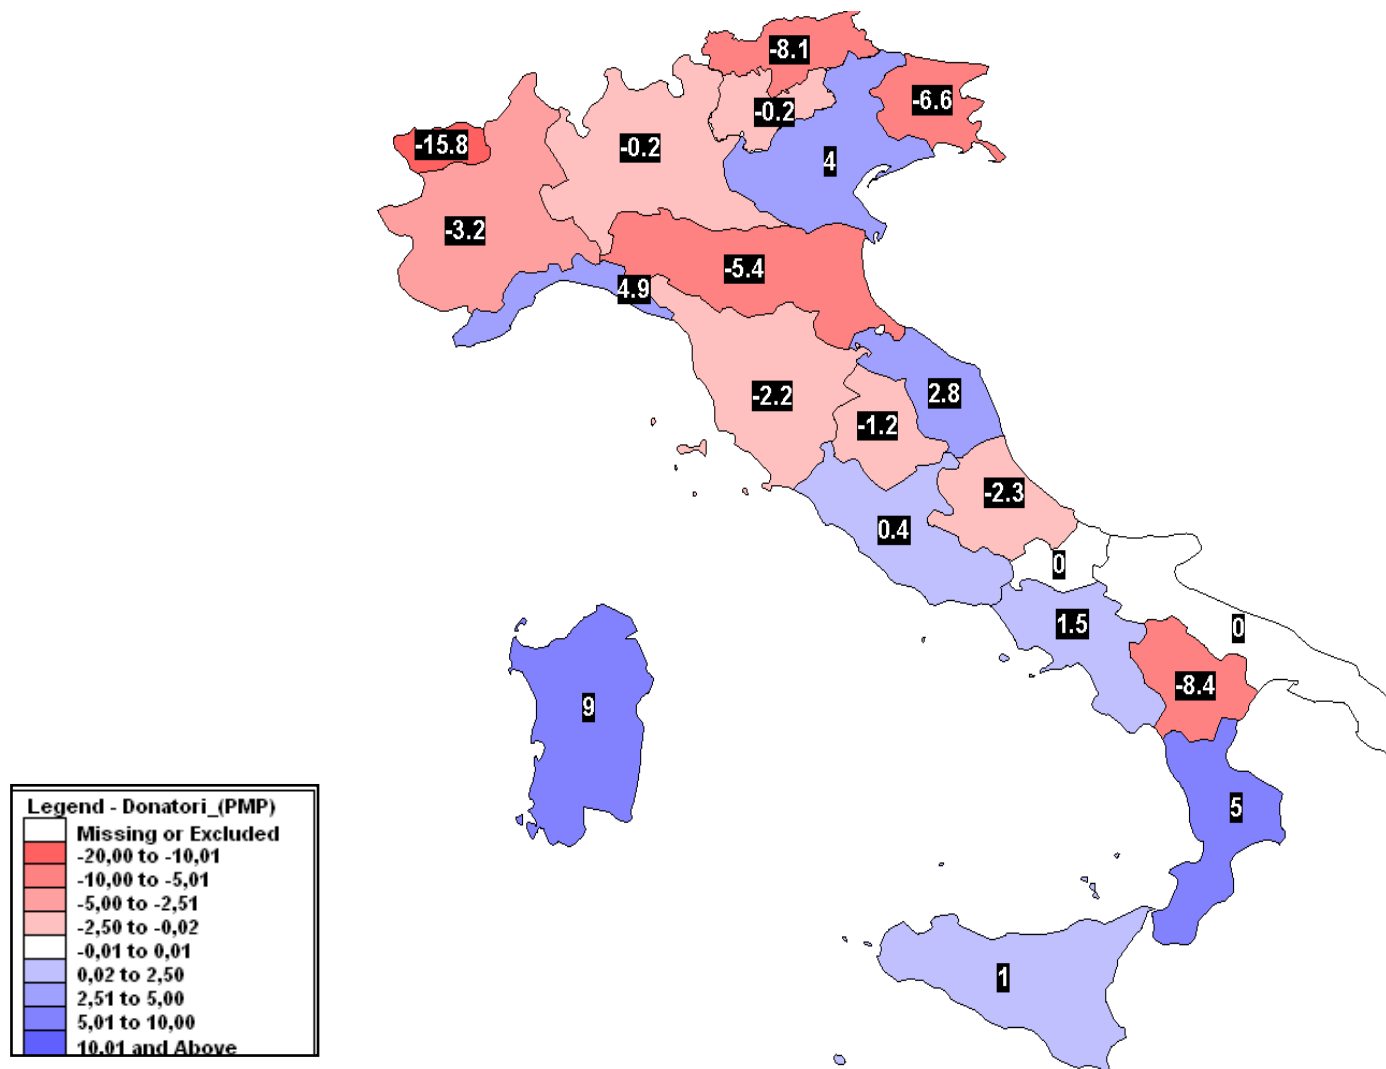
-8.1
-15.8
-0.2
-0.2
-6.6
4
-3.2
-5.4
4.9
-2.2
2.8
-1.2
-2.3
0.4
0
1.5
0
-8.4
9
5
1

Legend - Donatori_(PMP)
Missing or Excluded
-20,00 to -10,01
-10,00 to -5,01
-5,00 to -2,51
-2,50 to -0,02
-0,01 to 0,01
0,02 to 2,50
2,51 to 5,00
5,01 to 10,00
10,01 and Above